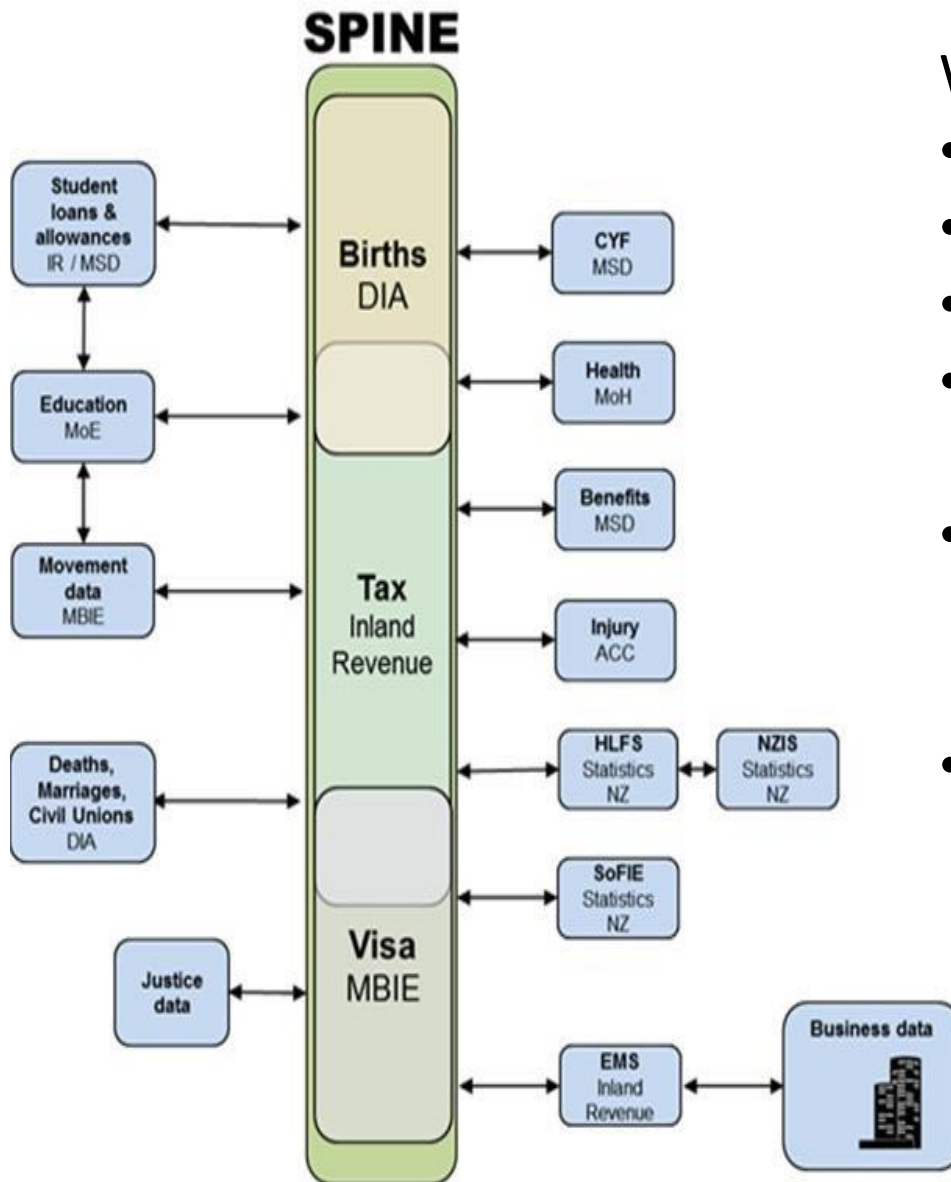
SPINE

Student loans & allowances
IR / MSD

Education
MoE

Movement data
MBIE

Deaths, Marriages, Civil Unions
DIA

Justice data

Births
DIA

Tax
Inland Revenue

Visa
MBIE

CYF
MSD

Health
MoH

Benefits
MSD

Injury
ACC

HLFS
Statistics NZ

NZIS
Statistics NZ

SoFIE
Statistics NZ

EMS
Inland Revenue

Business data

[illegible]
•
•
•
•
•
•